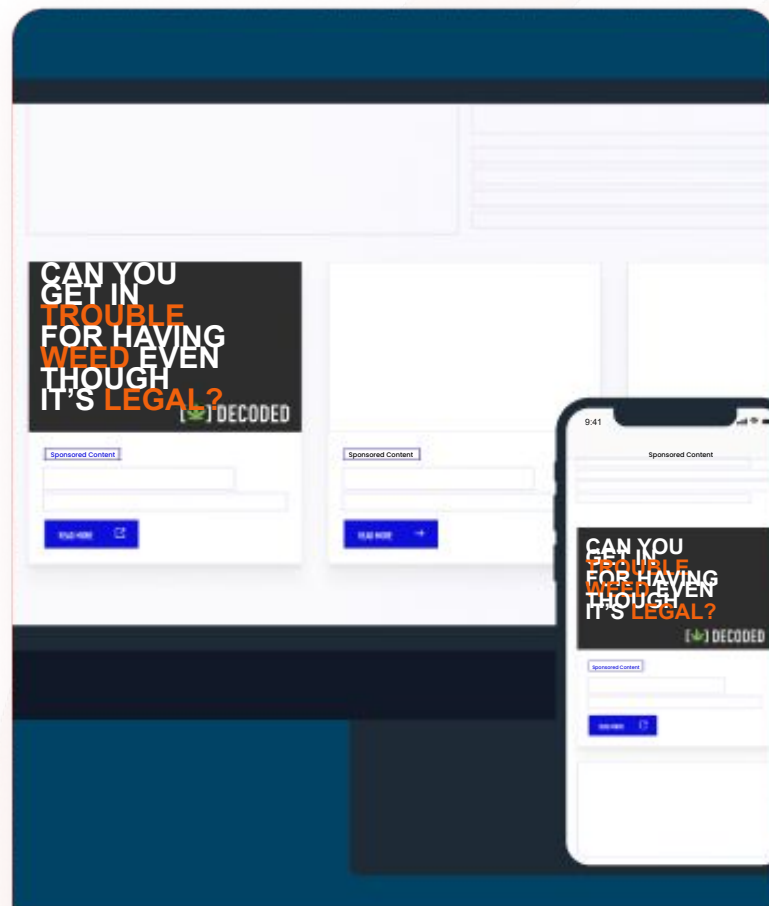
CAN YOU GET IN TROUBLE FOR HAVING WEED EVEN THOUGH IT'S LEGAL?

[ ] DECODED

Sponsored Content

READ MORE

Sponsored Content

READ MORE

9:41

Sponsored Content

CAN YOU GET IN TROUBLE FOR HAVING WEED EVEN THOUGH IT'S LEGAL?

[ ] DECODED

Sponsored Content

READ MORE